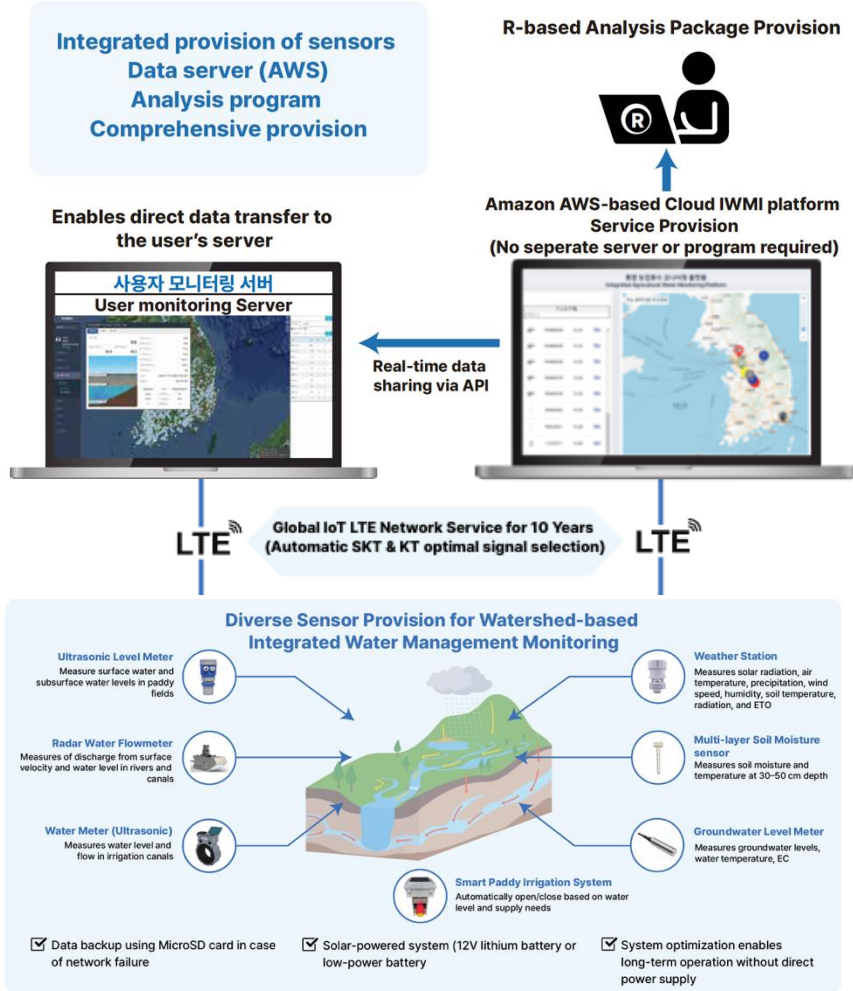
Integrated provision of sensors
Data server (AWS)
Analysis program
Comprehensive provision

R-based Analysis Package Provision

Enables direct data transfer to the user's server

Amazon AWS-based Cloud IWMI platform Service Provision
(No seperate server or program required)

사용자 모니터링 서버
User monitoring Server

Real-time data sharing via API

LTE

Global IoT LTE Network Service for 10 Years
(Automatic SKT & KT optimal signal selection)

LTE

Diverse Sensor Provision for Watershed-based Integrated Water Management Monitoring

Ultrasonic Level Meter
Measure surface water and subsurface water levels in paddy fields

Radar Water Flowmeter
Measures of discharge from surface velocity and water level in rivers and canals

Water Meter (Ultrasonic)
Measures water level and flow in irrigation canals

Weather Station
Measures solar radiation, air temperature, precipitation, wind speed, humidity, soil temperature, radiation, and ETO

Multi-layer Soil Moisture sensor
Measures soil moisture and temperature at 30–50 cm depth

Groundwater Level Meter
Measures groundwater levels, water temperature, EC

Smart Paddy Irrigation System
Automatically open/close based on water level and supply needs

Data backup using MicroSD card in case of network failure

Solar-powered system (12V lithium battery or low-power battery

System optimization enables long-term operation without direct power supply